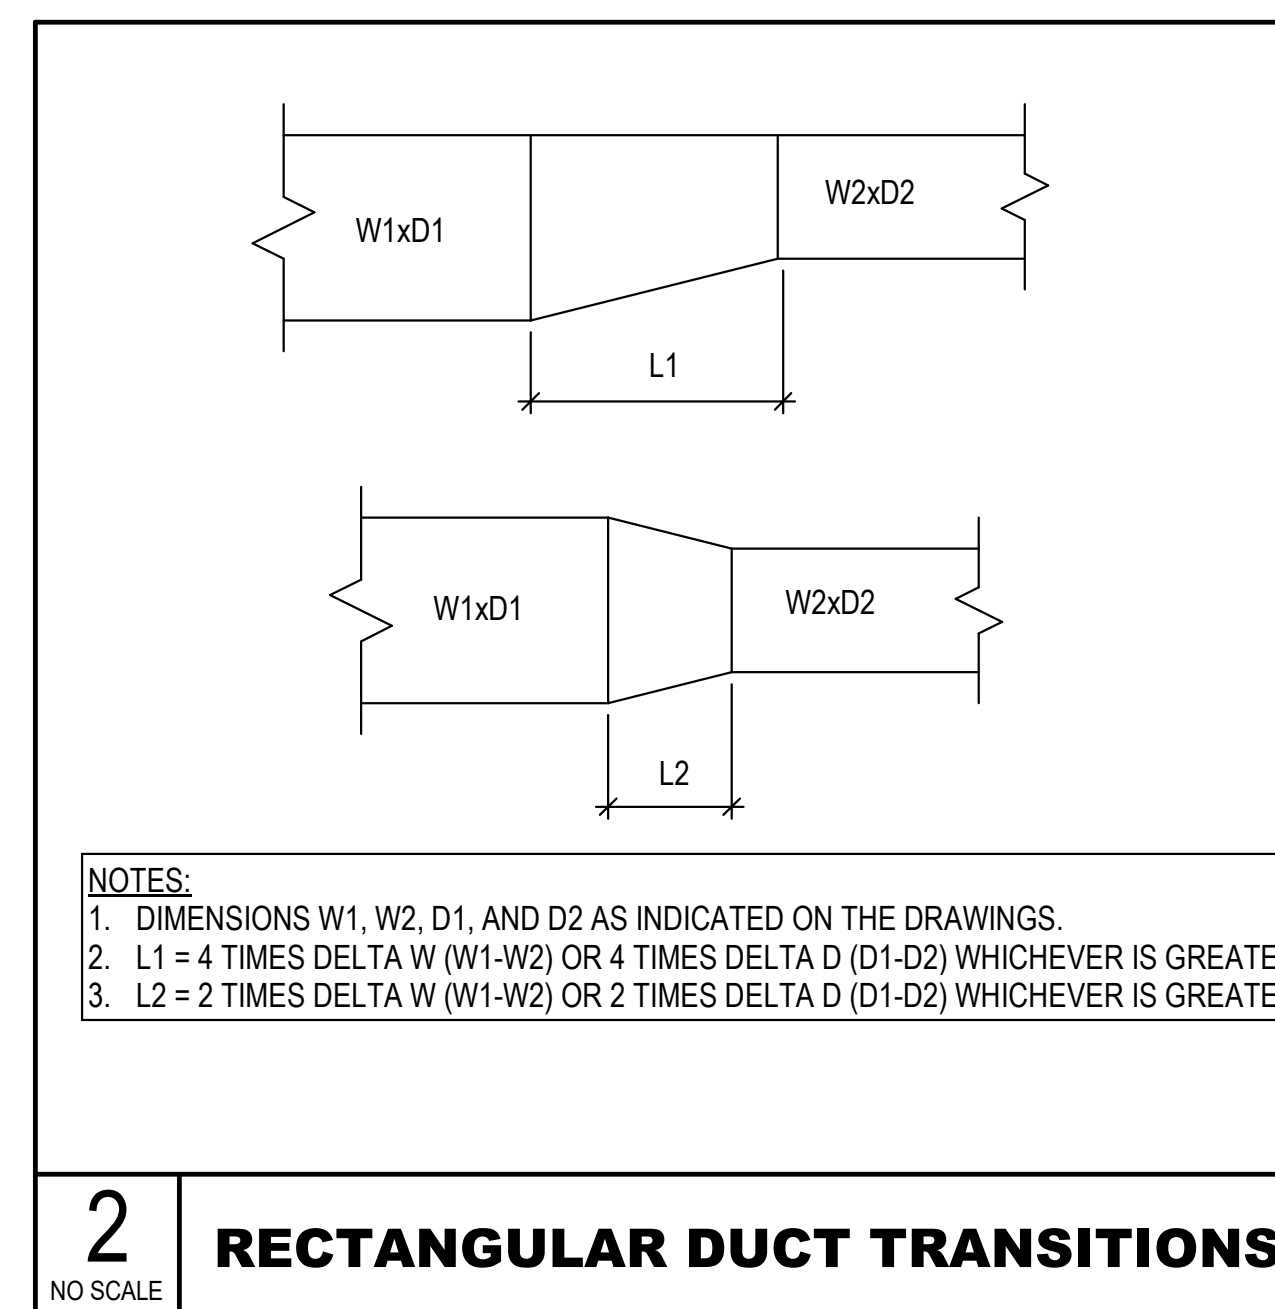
W2xD2

W1xD1

L1

W1xD1

W2xD2

L2

NOTES:
1. DIMENSIONS W1, W2, D1, AND D2 AS INDICATED ON THE DRAWINGS.
2. L1 = 4 TIMES DELTA W (W1-W2) OR 4 TIMES DELTA D (D1-D2) WHICHEVER IS GREATE
3. L2 = 2 TIMES DELTA W (W1-W2) OR 2 TIMES DELTA D (D1-D2) WHICHEVER IS GREATE

2
NO SCALE

RECTANGULAR DUCT TRANSITIONS